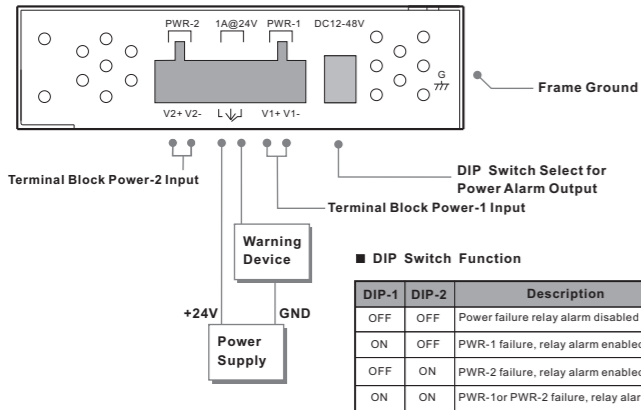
PWR-2 1A@24V PWR-1 DC12-48V

G

V2+ V2- L V1+ V1-

Frame Ground

Terminal Block Power-2 Input

DIP Switch Select for Power Alarm Output

Terminal Block Power-1 Input

Warning Device

+24V

GND

Power Supply

■ DIP Switch Function

| DIP-1 | DIP-2 | Description |
|---|---|---|
| OFF | OFF | Power failure relay alarm disabled |
| ON | OFF | PWR-1 failure, relay alarm enable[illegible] |
| OFF | ON | PWR-2 failure, relay alarm enable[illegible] |
| ON | ON | PWR-1or PWR-2 failure, relay alar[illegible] |